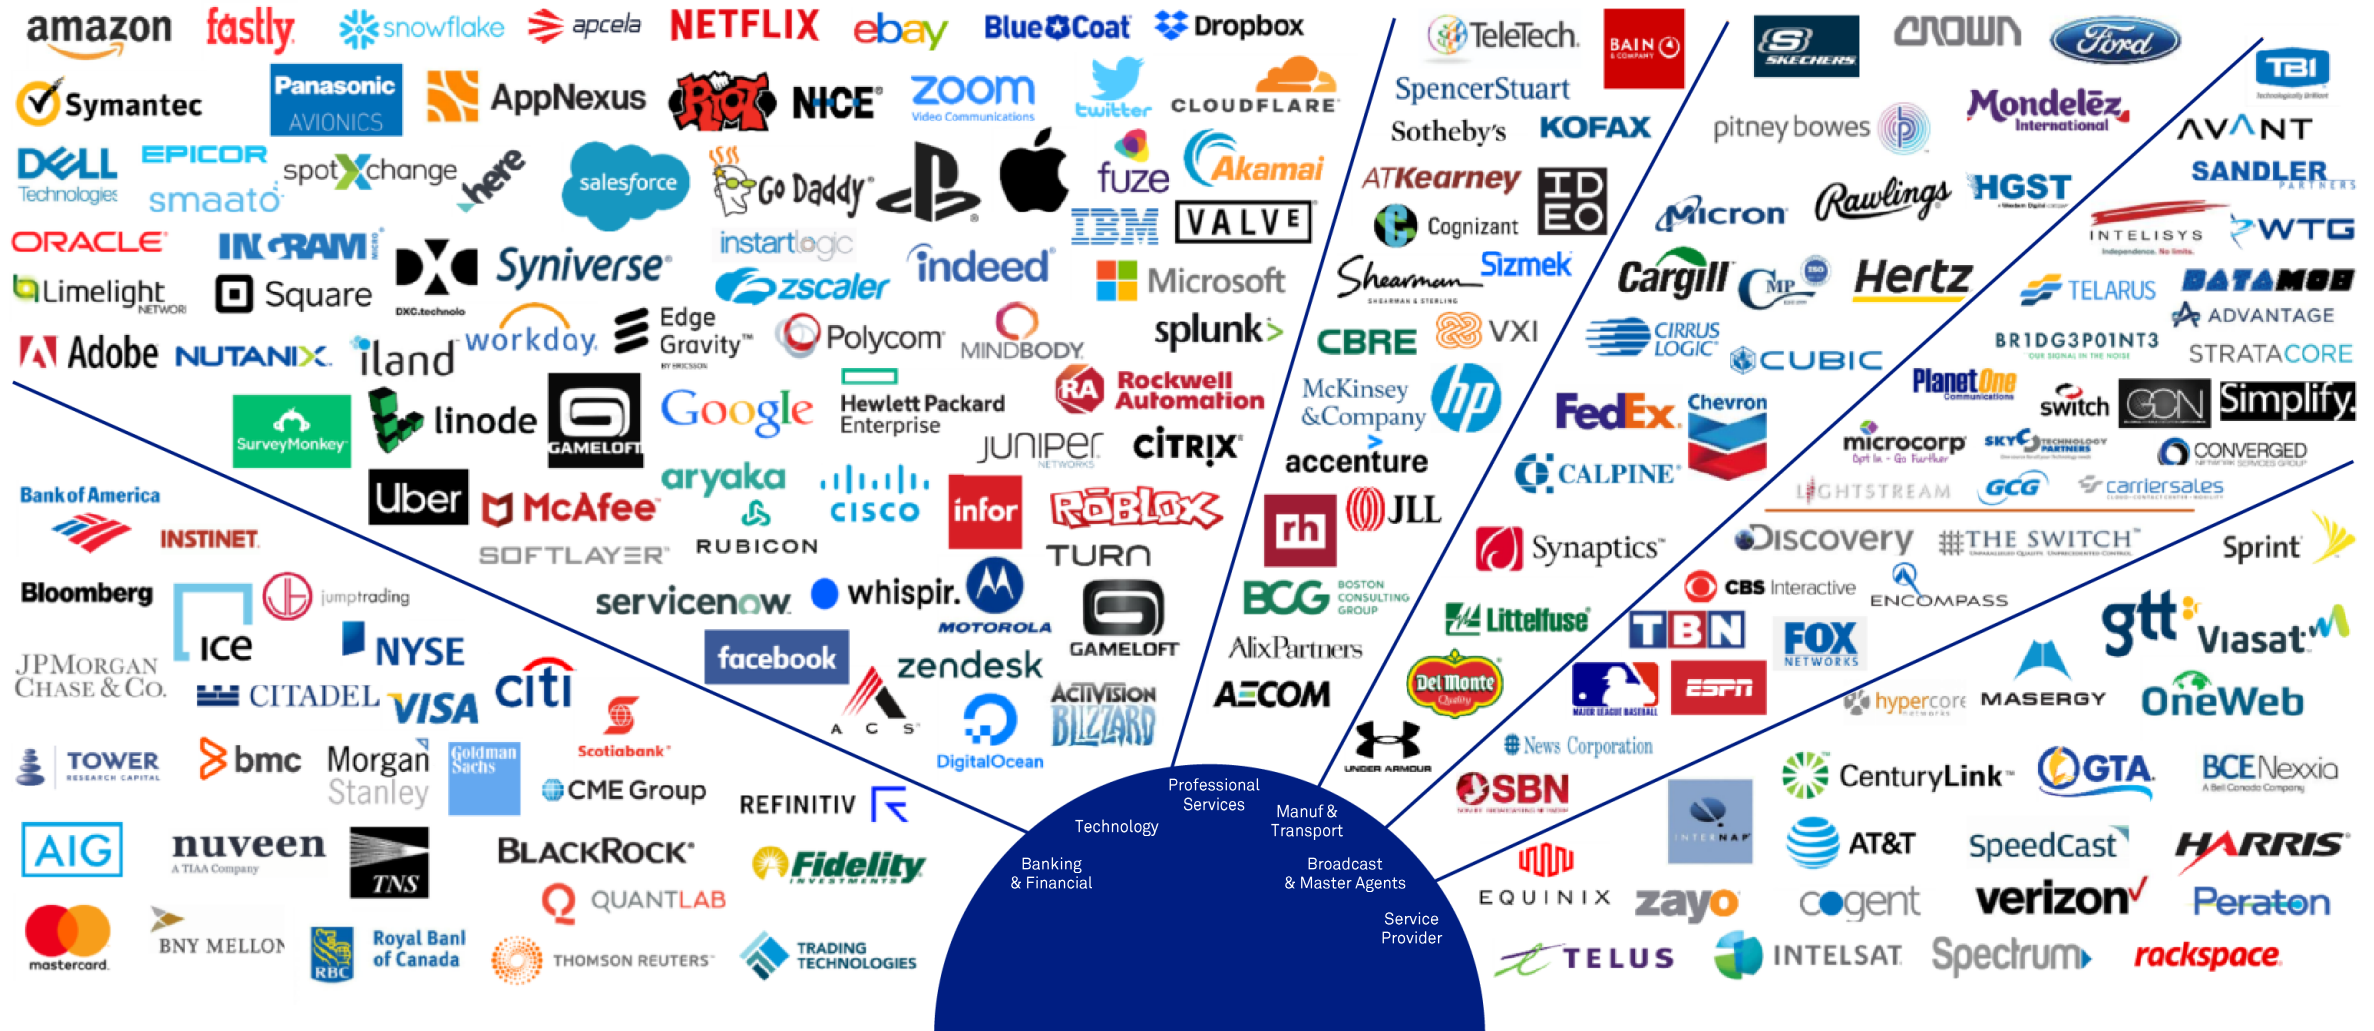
amazon fastly snowflake apcela NETFLIX ebay BlueCoat Dropbox

Symantec Panasonic AVIONICS AppNexus Riot NICE zoom Video Communications twitter CLOUDFLARE

DELL Technologies EPICOR smaato spotXchange here salesforce Go Daddy fuze Akamai

ORACLE INGRAM MICRO DXC.technology Syniverse instartlogic IBM VALVE

Limelight NETWORKS Square zscaler indeed Microsoft

Adobe NUTANIX iland workday Edge Gravity BY ERICSSON Polycom MINDBODY splunk>

SurveyMonkey linode GAMELOFT Google Hewlett Packard Enterprise Rockwell Automation JUNIPER NETWORKS CITRIX

Uber McAfee aryaka RUBICON CISCO infor ROBLOX SOFTLAYER TURN

servicenow whispir. MOTOROLA GAMELOFT facebook zendesk ACS DigitalOcean ACTIVISION BLIZZARD

Bank of America INSTINET Bloomberg ICE jumptrading NYSE JPMorgan Chase & Co. CITADEL VISA citi Scotiabank TOWER RESEARCH CAPITAL bmc Morgan Stanley Goldman Sachs CME Group REFINITIV AIG nuveen A TIAA Company TNS BLACKROCK Fidelity INVESTMENTS QUANTLAB mastercard BNY MELLON RBC Royal Bank of Canada THOMSON REUTERS TRADING TECHNOLOGIES

TeleTech BAIN & COMPANY SpencerStuart Sotheby's KOFAX ATKearney IDEO Cognizant Shearman & Sterling Sizmek CBRE VXI McKinsey & Company hp accenture rh JLL BCG BOSTON CONSULTING GROUP AlixPartners AECOM

SKECHERS crown Ford pitney bowes Mondelez International Micron Rawlings HGST Cargill CMP Hertz CIRRUS LOGIC CUBIC FedEx Chevron CALPINE Synaptics Littelfuse Del Monte Quality UNDER ARMOUR TBN FOX NETWORKS MAJOR LEAGUE BASEBALL ESPN News Corporation

TBI AVANT SANDLER PARTNERS INTELISYS WTG TELARUS DATAMOB ADVANTAGE BR1DG3P01NT3 STRATACORE Planet One Communications switch GCN Simplify microcorp SKY Technology Partners CONVERGED LIGHTSTREAM GCG carriersales Discovery THE SWITCH CBS Interactive ENCOMPASS Sprint gtt Viasat hypercore MASERGY OneWeb

SBN CenturyLink GTA BCE Nexxia A Bell Canada Company INTERNAP AT&T SpeedCast HARRIS EQUINIX zayo cogent verizon Peraton TELUS INTELSAT Spectrum rackspace

Professional Services
Technology
Manuf & Transport
Banking & Financial
Broadcast & Master Agents
Service Provider